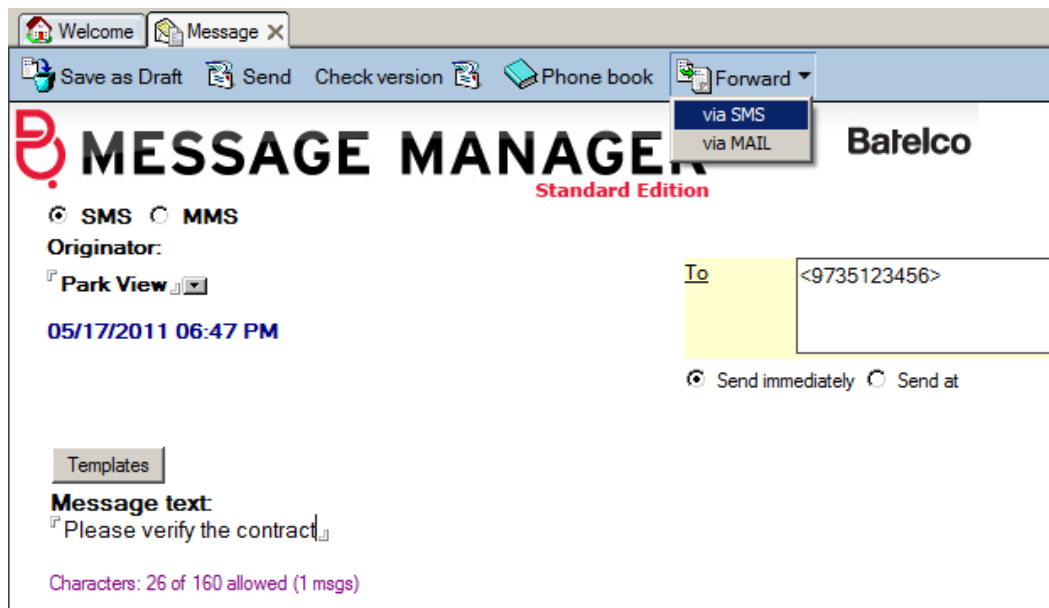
Welcome | Message

Save as Draft | Send | Check version | Phone book | Forward

via SMS
via MAIL

MESSAGE MANAGER
Standard Edition

Batelco

SMS MMS

Originator:

Park View

05/17/2011 06:47 PM

To
<9735123456>

Send immediately Send at

Templates

Message text:

Please verify the contract

Characters: 26 of 160 allowed (1 msgs)